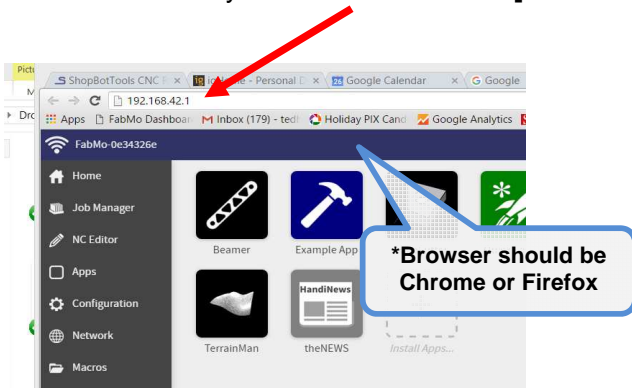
Pictu
M
Dro
ShopBotTools CNC | ×
1g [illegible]me - Personal D ×
28 Google Calendar ×
G Google
192.168.42.1
Apps
FabMo Dashboar
M Inbox (179) - ted
Holiday PIX Cand
Google Analytics
FabMo-0e34326e
Home
Job Manager
NC Editor
Apps
Configuration
Network
Macros
Beamer
Example App
TerrainMan
HandiNews
theNEWS
Install Apps...
*Browser should be Chrome or Firefox